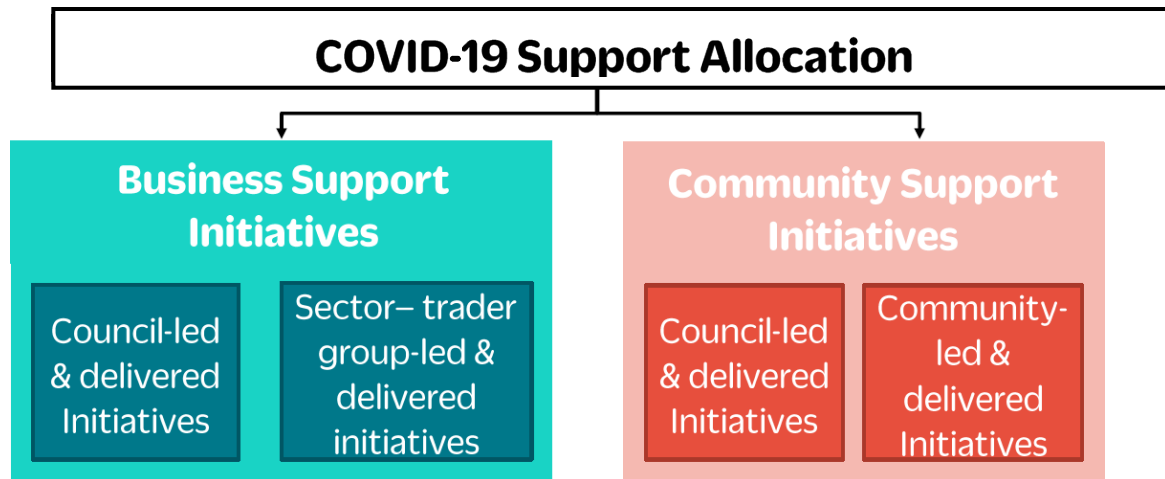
COVID-19 Support Allocation

Business Support Initiatives

Council-led & delivered Initiatives

Sector– trader group-led & delivered initiatives

Community Support Initiatives

Council-led & delivered Initiatives

Community-led & delivered Initiatives